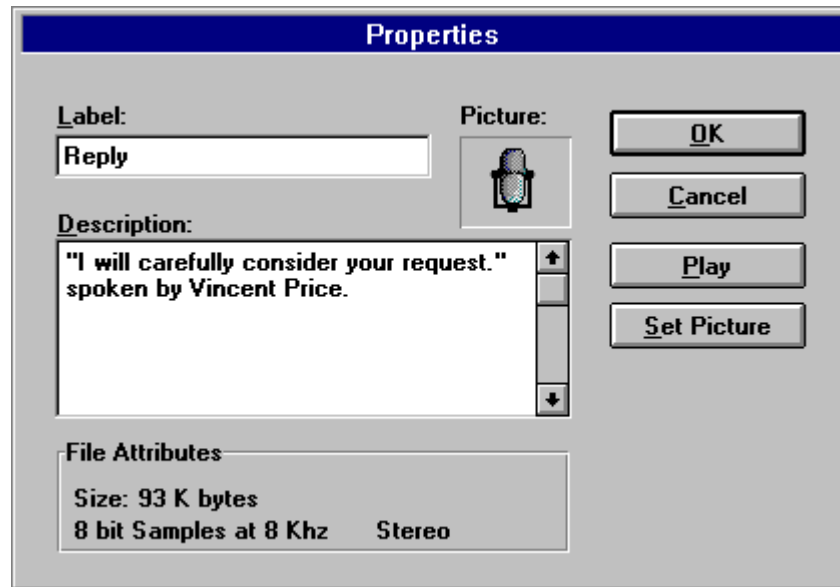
Properties

Label:

Reply

Picture:

Description:

"I will carefully consider your request." spoken by Vincent Price.

File Attributes

Size: 93 K bytes
8 bit Samples at 8 Khz Stereo

OK

Cancel

Play

Set Picture